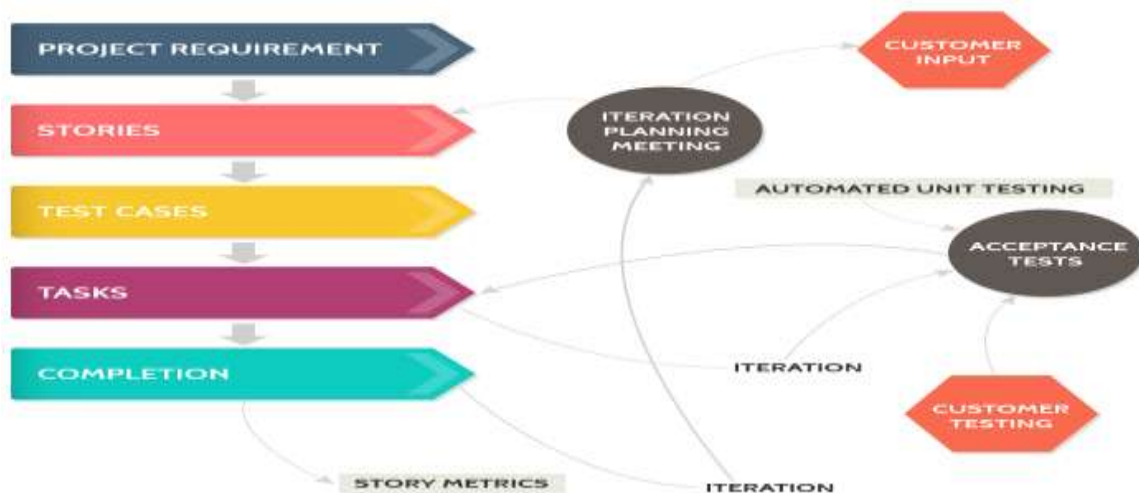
PROJECT REQUIREMENT

STORIES

TEST CASES

TASKS

COMPLETION

CUSTOMER INPUT

ITERATION PLANNING MEETING

AUTOMATED UNIT TESTING

ACCEPTANCE TESTS

ITERATION

CUSTOMER TESTING

STORY METRICS

ITERATION